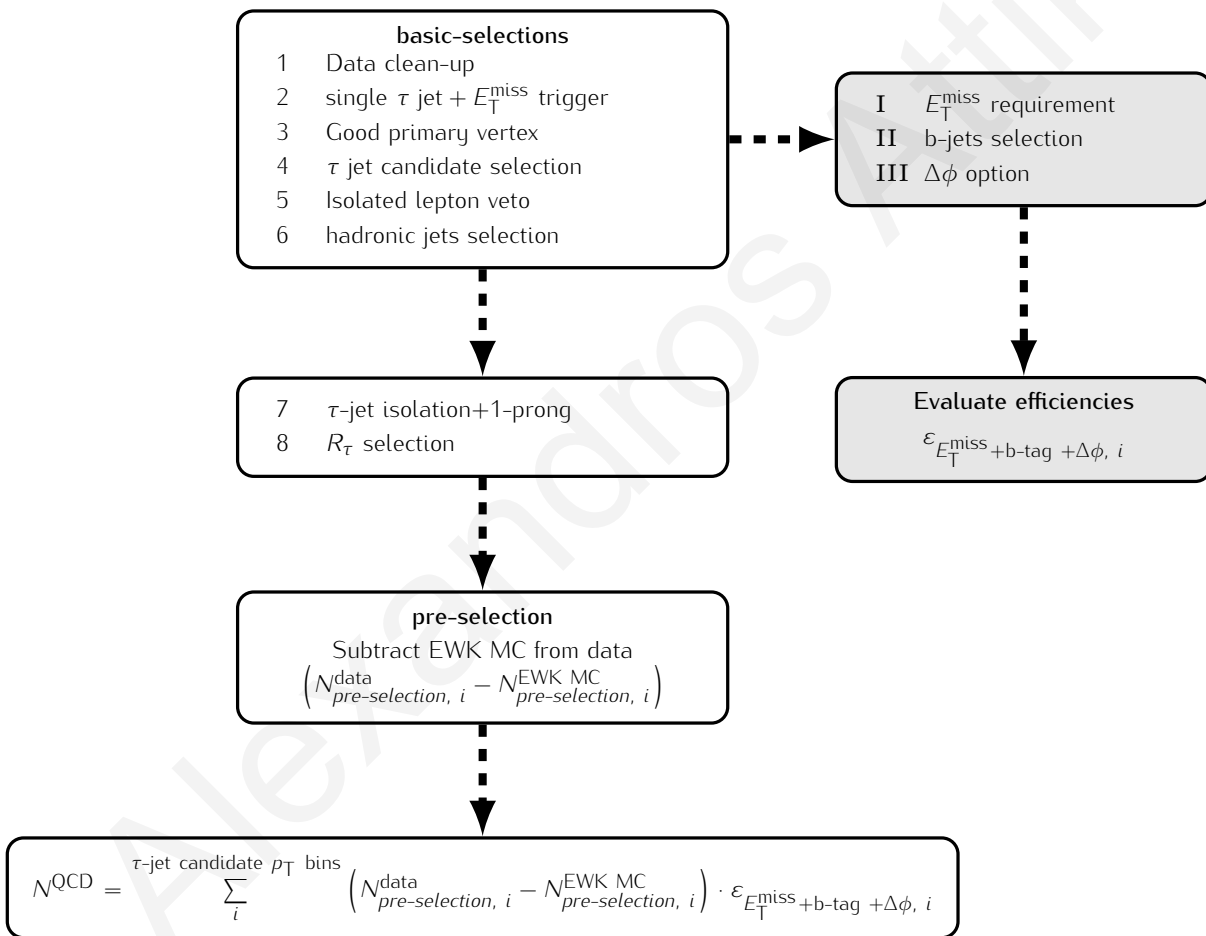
basic-selections
1 Data clean-up
2 single $\tau$ jet + $E_{\mathrm{T}}^{\mathrm{miss}}$ trigger
3 Good primary vertex
4 $\tau$ jet candidate selection
5 Isolated lepton veto
6 hadronic jets selection

I $E_{\mathrm{T}}^{\mathrm{miss}}$ requirement
II b-jets selection
III $\Delta\phi$ option

7 $\tau$-jet isolation+1-prong
8 $R_{\tau}$ selection

Evaluate efficiencies
$\varepsilon_{E_{\mathrm{T}}^{\mathrm{miss}}+\text{b-tag}+\Delta\phi,\, i}$

pre-selection
Subtract EWK MC from data
$\left(N_{pre\text{-}selection,\, i}^{\mathrm{data}} - N_{pre\text{-}selection,\, i}^{\mathrm{EWK\ MC}}\right)$

$N^{\mathrm{QCD}} = \sum_{i}^{\tau\text{-jet candidate } p_{\mathrm{T}} \text{ bins}} \left(N_{pre\text{-}selection,\, i}^{\mathrm{data}} - N_{pre\text{-}selection,\, i}^{\mathrm{EWK\ MC}}\right) \cdot \varepsilon_{E_{\mathrm{T}}^{\mathrm{miss}}+\text{b-tag}+\Delta\phi,\, i}$

Alexandros Attik